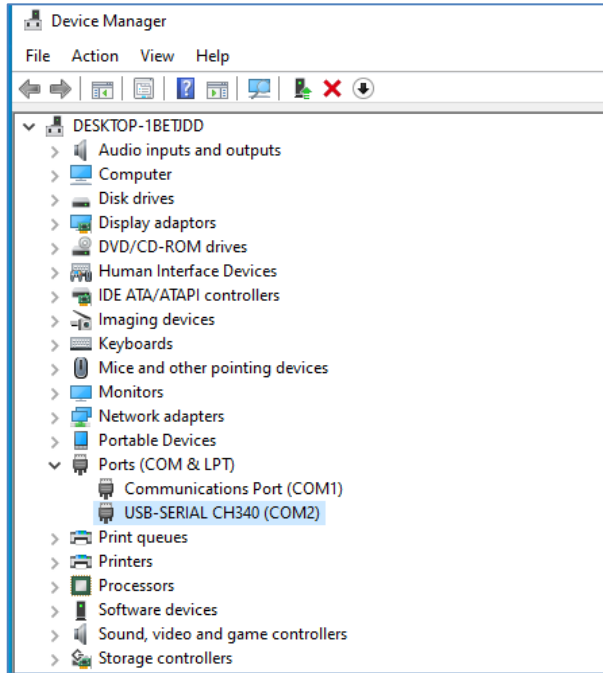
Device Manager

File Action View Help

DESKTOP-1BETJDD
Audio inputs and outputs
Computer
Disk drives
Display adaptors
DVD/CD-ROM drives
Human Interface Devices
IDE ATA/ATAPI controllers
Imaging devices
Keyboards
Mice and other pointing devices
Monitors
Network adapters
Portable Devices
Ports (COM & LPT)
Communications Port (COM1)
USB-SERIAL CH340 (COM2)
Print queues
Printers
Processors
Software devices
Sound, video and game controllers
Storage controllers